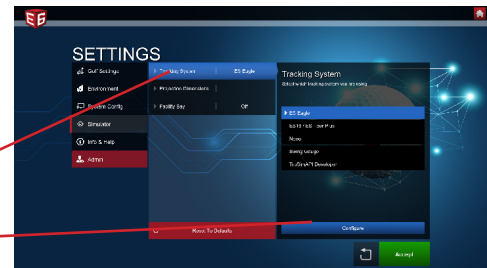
SETTINGS

Golf Settings
Environment
System Config
Simulator
Info & Help
Admin

Tracking System | ES Eagle
Projection Parameters
Facility Bay | Off

Reset To Defaults

Tracking System
Select what tracking system you are using

ES Eagle
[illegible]
None
Swing Catalyst
TruGolf API Developer

Configure

Accept